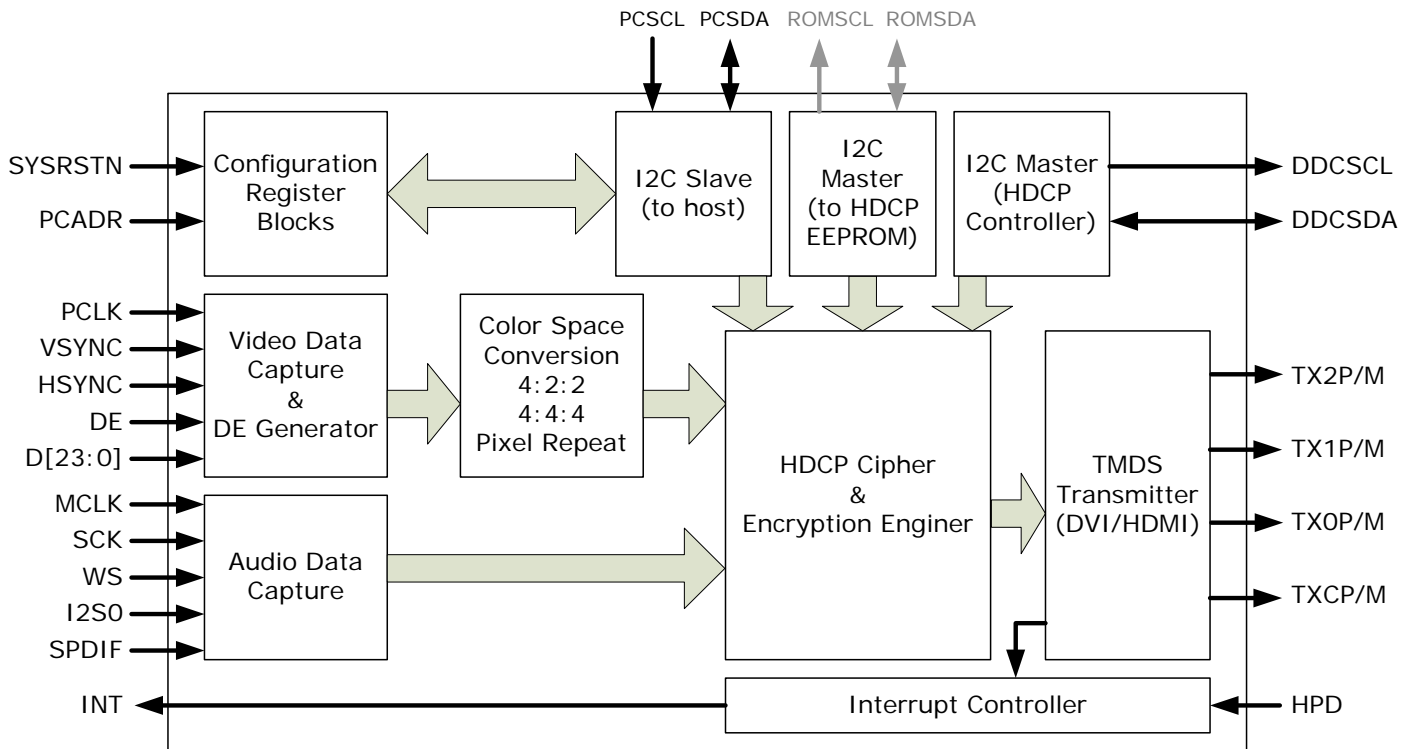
PCSCL PCSDA ROMSCL ROMSDA

SYSRSTN
PCADR

Configuration Register Blocks

I2C Slave (to host)

I2C Master (to HDCP EEPROM)

I2C Master (HDCP Controller)

DDCSCL
DDCSDA

PCLK
VSYNC
HSYNC
DE
D[23:0]

Video Data Capture & DE Generator

Color Space Conversion 4:2:2 4:4:4 Pixel Repeat

HDCP Cipher & Encryption Enginer

TMDS Transmitter (DVI/HDMI)

TX2P/M
TX1P/M
TX0P/M
TXCP/M

MCLK
SCK
WS
I2S0
SPDIF

Audio Data Capture

INT

Interrupt Controller

HPD